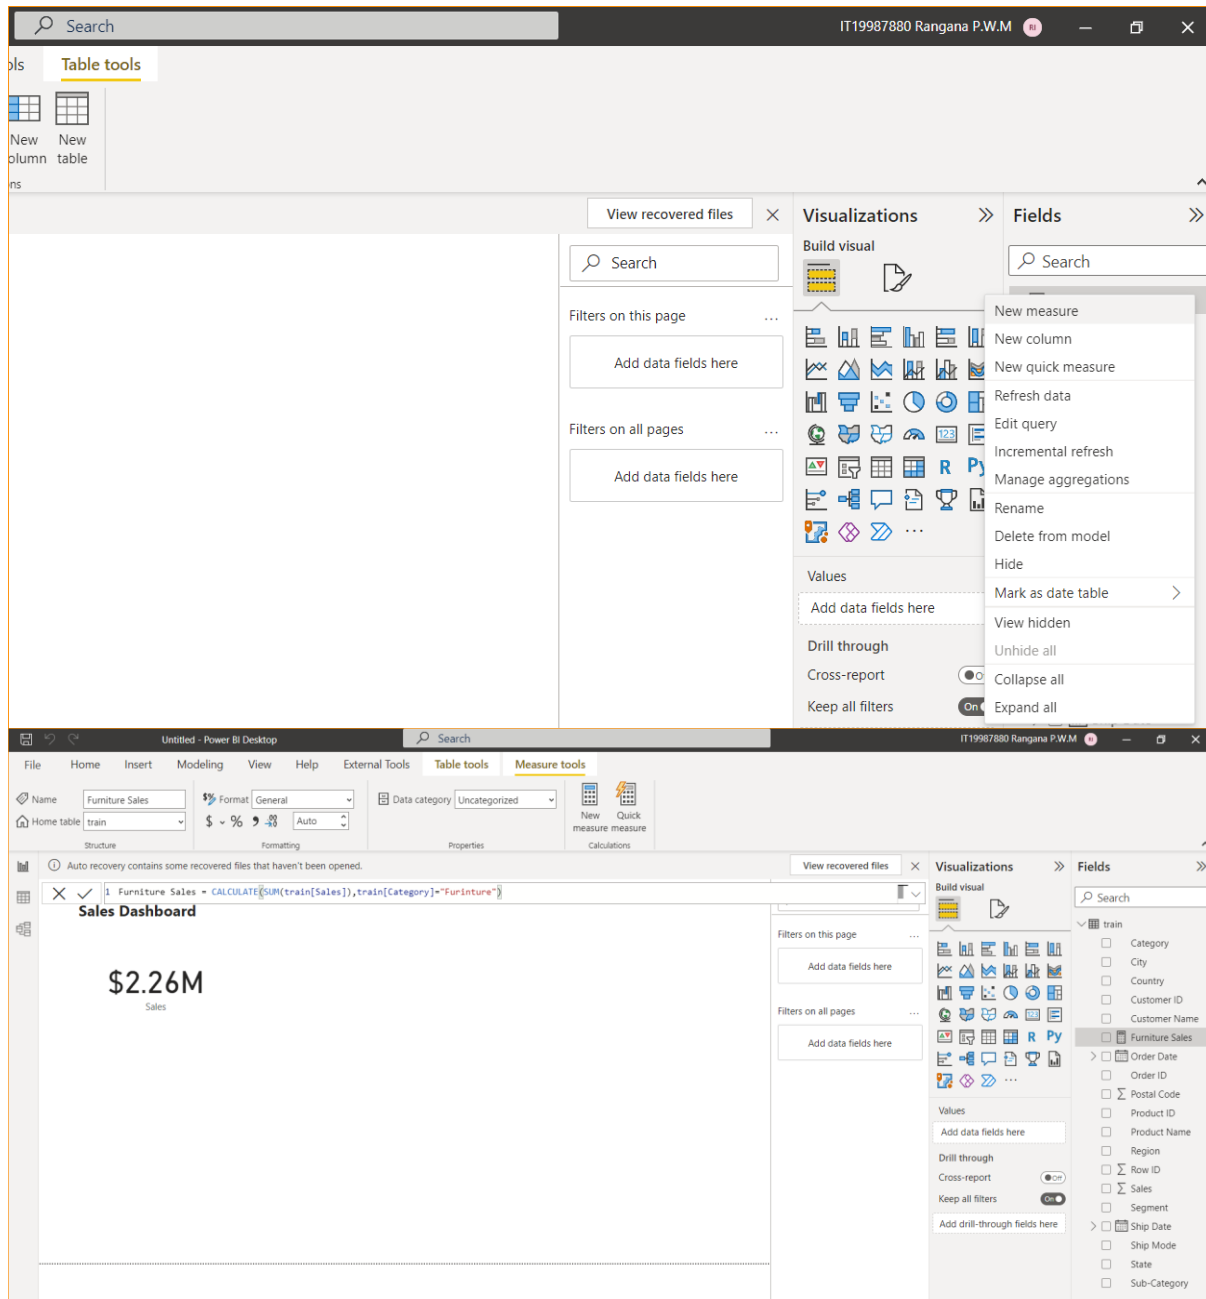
Search
IT19987880 Rangana P.W.M

ols Table tools

New column New table

ns

View recovered files

Visualizations
Build visual

Fields
Search

Search

Filters on this page ...
Add data fields here

Filters on all pages ...
Add data fields here

New measure
New column
New quick measure
Refresh data
Edit query
Incremental refresh
Manage aggregations
Rename
Delete from model
Hide
Mark as date table
View hidden
Unhide all
Collapse all
Expand all

R Py

Values
Add data fields here

Drill through
Cross-report
Keep all filters On

Untitled - Power BI Desktop
Search
IT19987880 Rangana P.W.M

File Home Insert Modeling View Help External Tools Table tools Measure tools

Name Furniture Sales
Home table train
Structure

Format General
$ % Auto
Formatting

Data category Uncategorized
Properties

New measure Quick measure
Calculations

Auto recovery contains some recovered files that haven't been opened.
View recovered files

1 Furniture Sales = CALCULATE(SUM(train[Sales]),train[Category]="Furinture")

Sales Dashboard

$2.26M
Sales

Visualizations
Build visual

Filters on this page ...
Add data fields here

Filters on all pages ...
Add data fields here

R Py

Values
Add data fields here

Drill through
Cross-report Off
Keep all filters On
Add drill-through fields here

Fields
Search
train
Category
City
Country
Customer ID
Customer Name
Furniture Sales
Order Date
Order ID
Postal Code
Product ID
Product Name
Region
Row ID
Sales
Segment
Ship Date
Ship Mode
State
Sub-Category